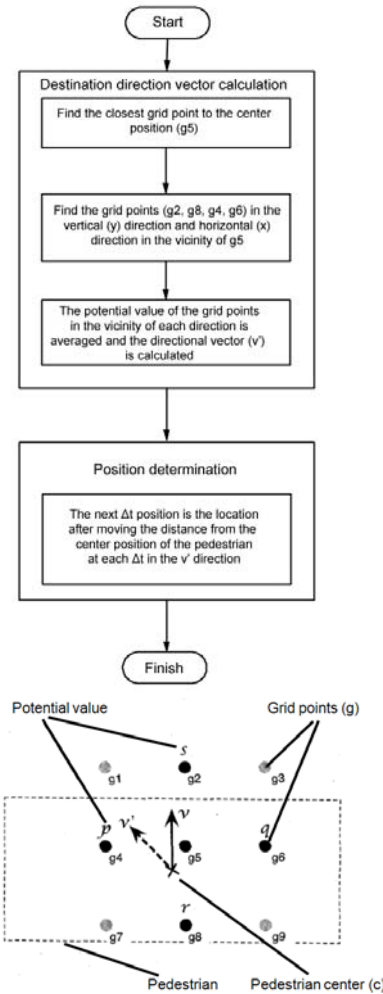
Start

Destination direction vector calculation

Find the closest grid point to the center position (g5)

Find the grid points (g2, g8, g4, g6) in the vertical (y) direction and horizontal (x) direction in the vicinity of g5

The potential value of the grid points in the vicinity of each direction is averaged and the directional vector (v') is calculated

Position determination

The next Δt position is the location after moving the distance from the center position of the pedestrian at each Δt in the v' direction

Finish

Potential value

Grid points (g)

$s$

g1

g2

g3

$p$

$v'$

$v$

$q$

g4

g5

g6

$r$

g7

g8

g9

Pedestrian

Pedestrian center (c)